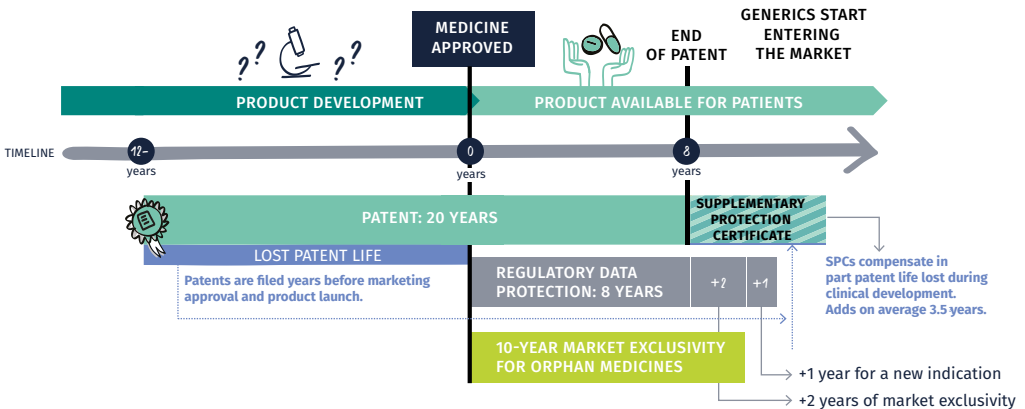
MEDICINE APPROVED

END OF PATENT

GENERICS START ENTERING THE MARKET

? ? ? ?

PRODUCT DEVELOPMENT

PRODUCT AVAILABLE FOR PATIENTS

TIMELINE

12-
years

0
years

8
years

PATENT: 20 YEARS

SUPPLEMENTARY PROTECTION CERTIFICATE

LOST PATENT LIFE

Patents are filed years before marketing approval and product launch.

REGULATORY DATA PROTECTION: 8 YEARS

+2

+1

SPCs compensate in part patent life lost during clinical development. Adds on average 3.5 years.

10-YEAR MARKET EXCLUSIVITY FOR ORPHAN MEDICINES

+1 year for a new indication

+2 years of market exclusivity